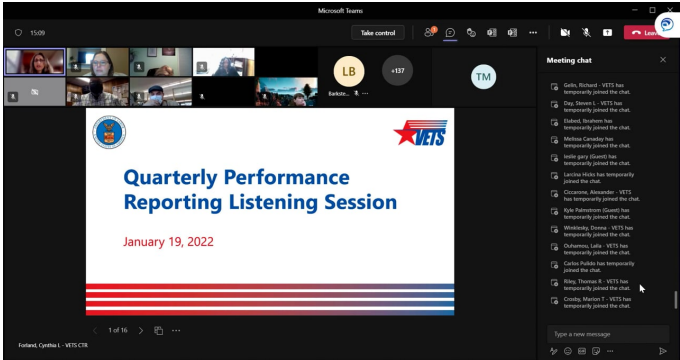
Microsoft Teams

15:09

Take control

Leave

LB

Barkste...

+137

TM

Meeting chat

Gelin, Richard - VETS has temporarily joined the chat.

Day, Steven L - VETS has temporarily joined the chat.

Elabed, Ibrahem has temporarily joined the chat.

Melissa Canaday has temporarily joined the chat.

leslie gary (Guest) has temporarily joined the chat.

Larcina Hicks has temporarily joined the chat.

Ciccarone, Alexander - VETS has temporarily joined the chat.

Kyle Palmstrom (Guest) has temporarily joined the chat.

Winklesky, Donna - VETS has temporarily joined the chat.

Ouhamou, Laila - VETS has temporarily joined the chat.

Carlos Pulido has temporarily joined the chat.

Riley, Thomas R - VETS has temporarily joined the chat.

Crosby, Marion T - VETS has temporarily joined the chat.

Type a new message

VETS

Quarterly Performance Reporting Listening Session

January 19, 2022

1 of 16

Forland, Cynthia L - VETS CTR